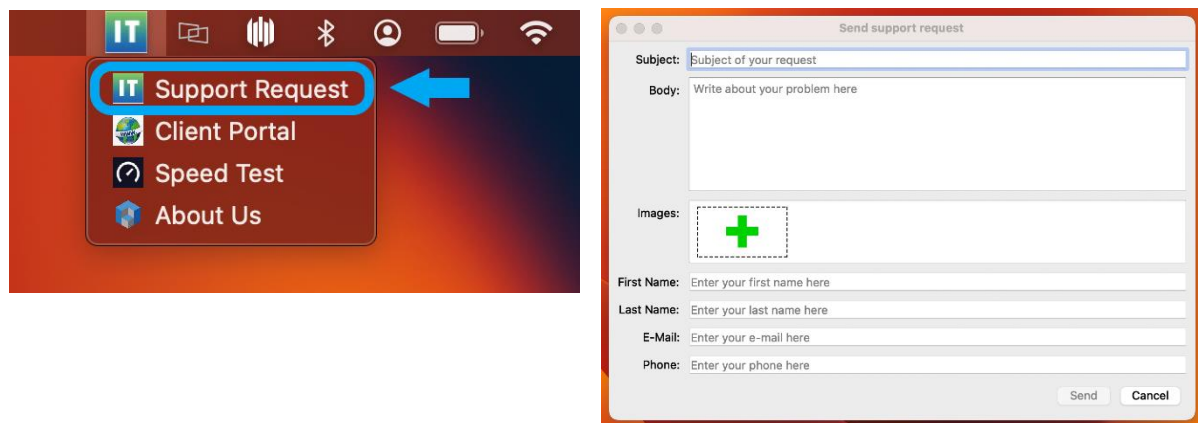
IT

Support Request
Client Portal
Speed Test
About Us

Send support request

Subject: Subject of your request

Body: Write about your problem here

Images:

First Name: Enter your first name here

Last Name: Enter your last name here

E-Mail: Enter your e-mail here

Phone: Enter your phone here

Send Cancel